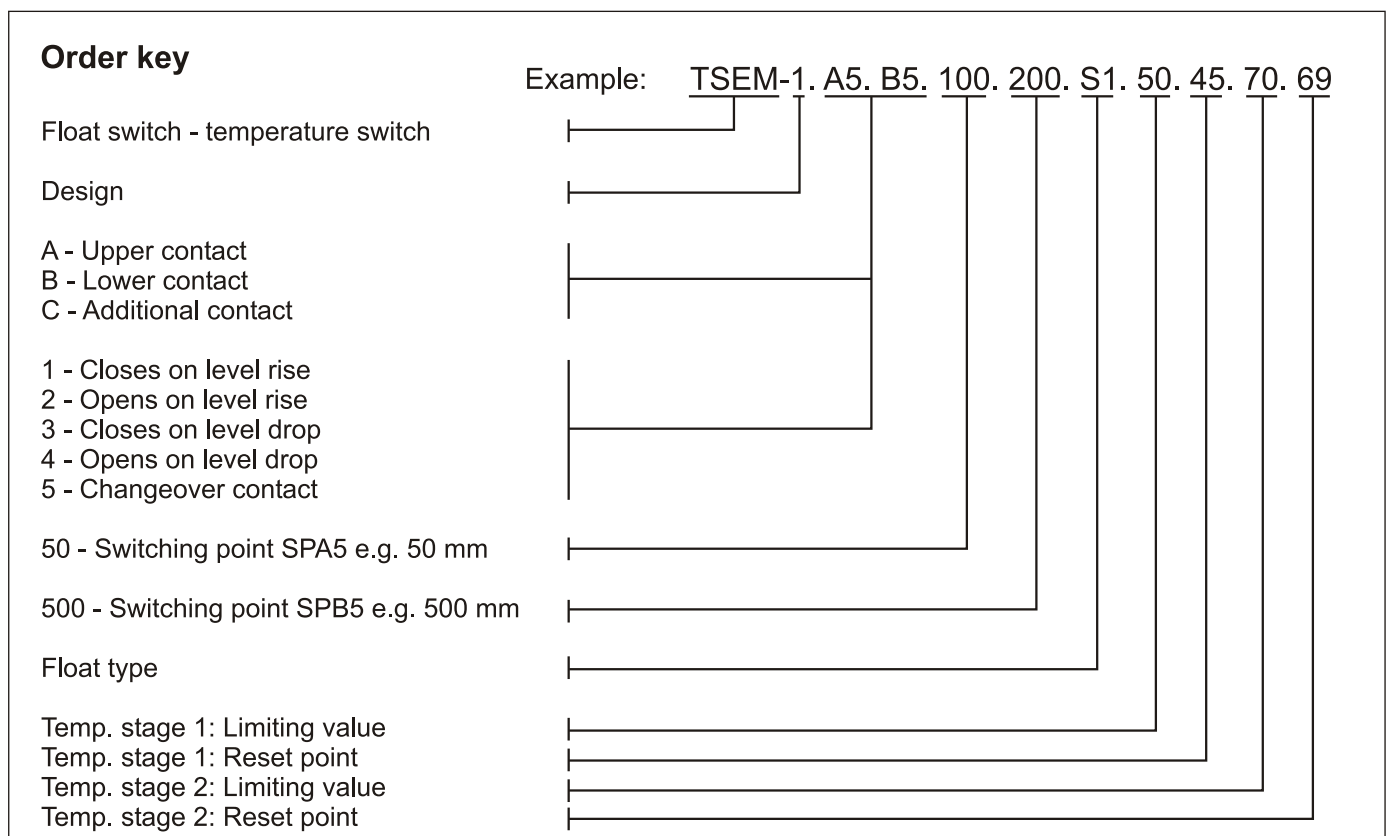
Order key

Example: TSEM-1. A5. B5. 100. 200. S1. 50. 45. 70. 69

Float switch - temperature switch

Design

A - Upper contact
B - Lower contact
C - Additional contact

1 - Closes on level rise
2 - Opens on level rise
3 - Closes on level drop
4 - Opens on level drop
5 - Changeover contact

50 - Switching point SPA5 e.g. 50 mm

500 - Switching point SPB5 e.g. 500 mm

Float type

Temp. stage 1: Limiting value
Temp. stage 1: Reset point
Temp. stage 2: Limiting value
Temp. stage 2: Reset point